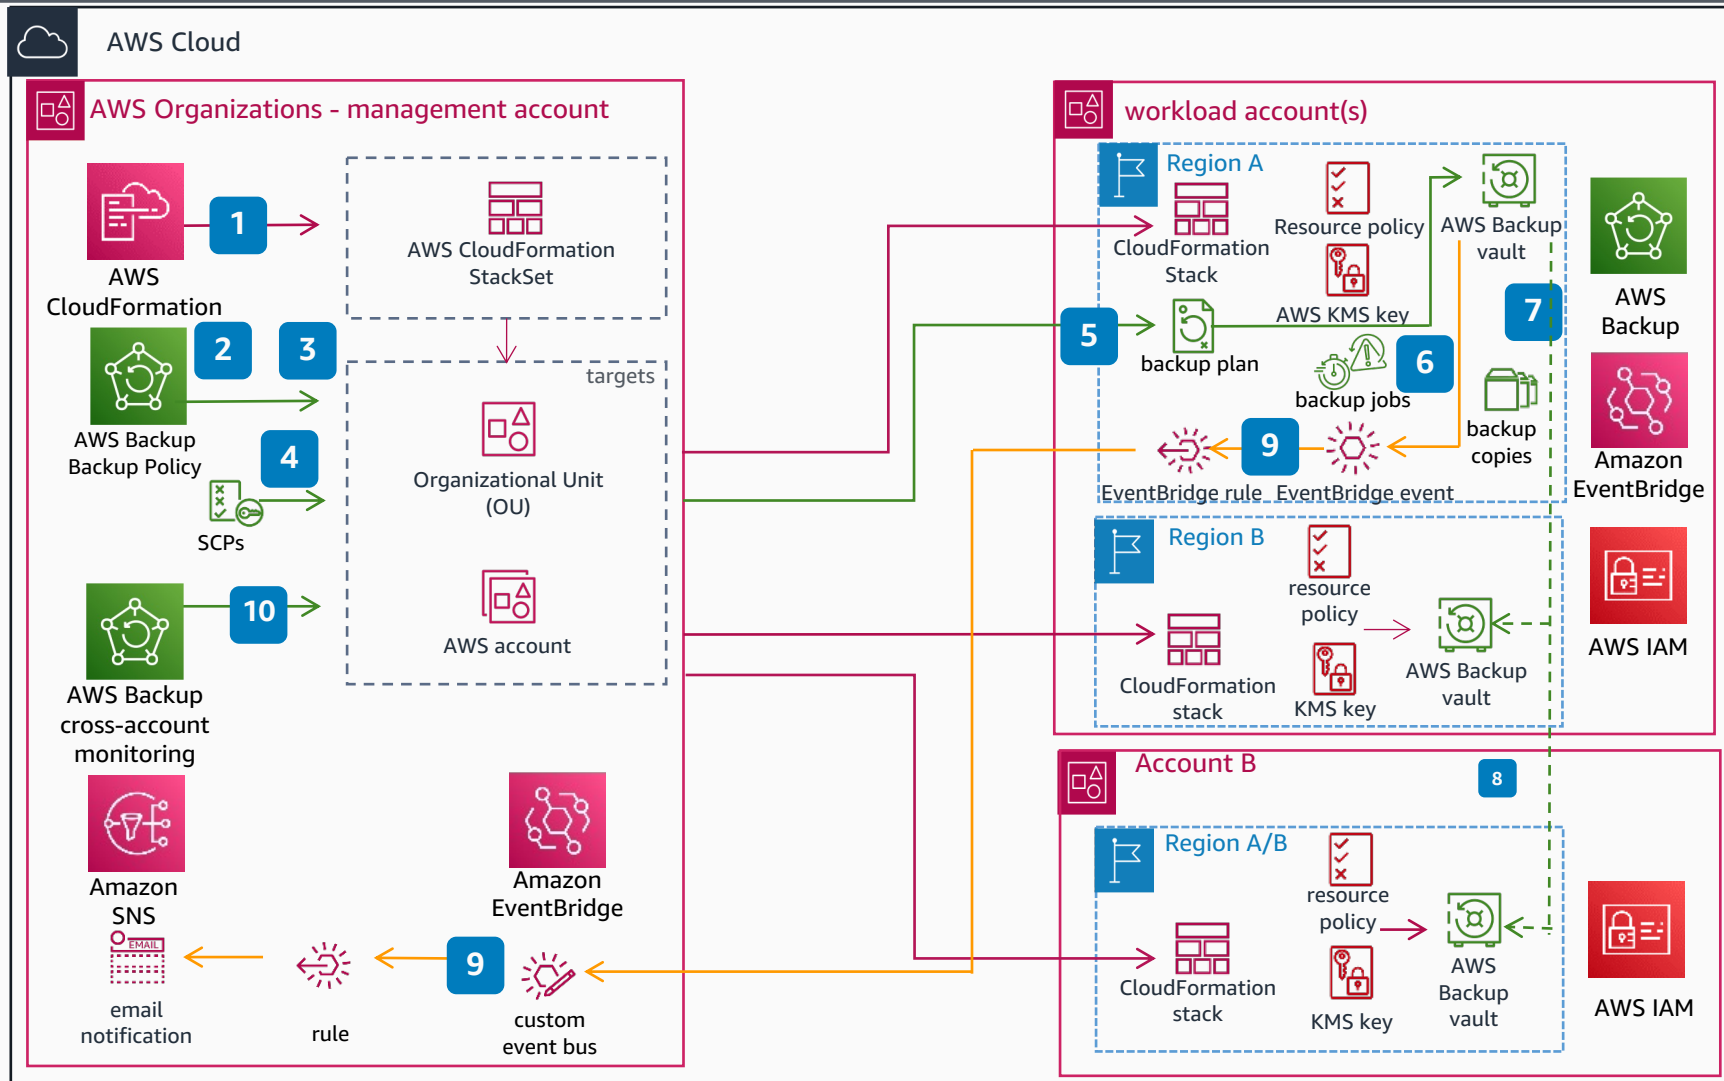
AWS Cloud

AWS Organizations - management account

AWS CloudFormation

1

AWS CloudFormation StackSet

2

3

AWS Backup Backup Policy

targets

4

Organizational Unit (OU)

SCPs

10

AWS account

AWS Backup cross-account monitoring

Amazon SNS

Amazon EventBridge

EMAIL

email notification

rule

9

custom event bus

workload account(s)

Region A

CloudFormation Stack

Resource policy

AWS Backup vault

AWS Backup

AWS KMS key

5

backup plan

7

6

backup jobs

backup copies

Amazon EventBridge

9

EventBridge rule

EventBridge event

Region B

resource policy

CloudFormation stack

AWS Backup vault

AWS IAM

KMS key

Account B

8

Region A/B

resource policy

AWS Backup vault

CloudFormation stack

KMS key

AWS IAM